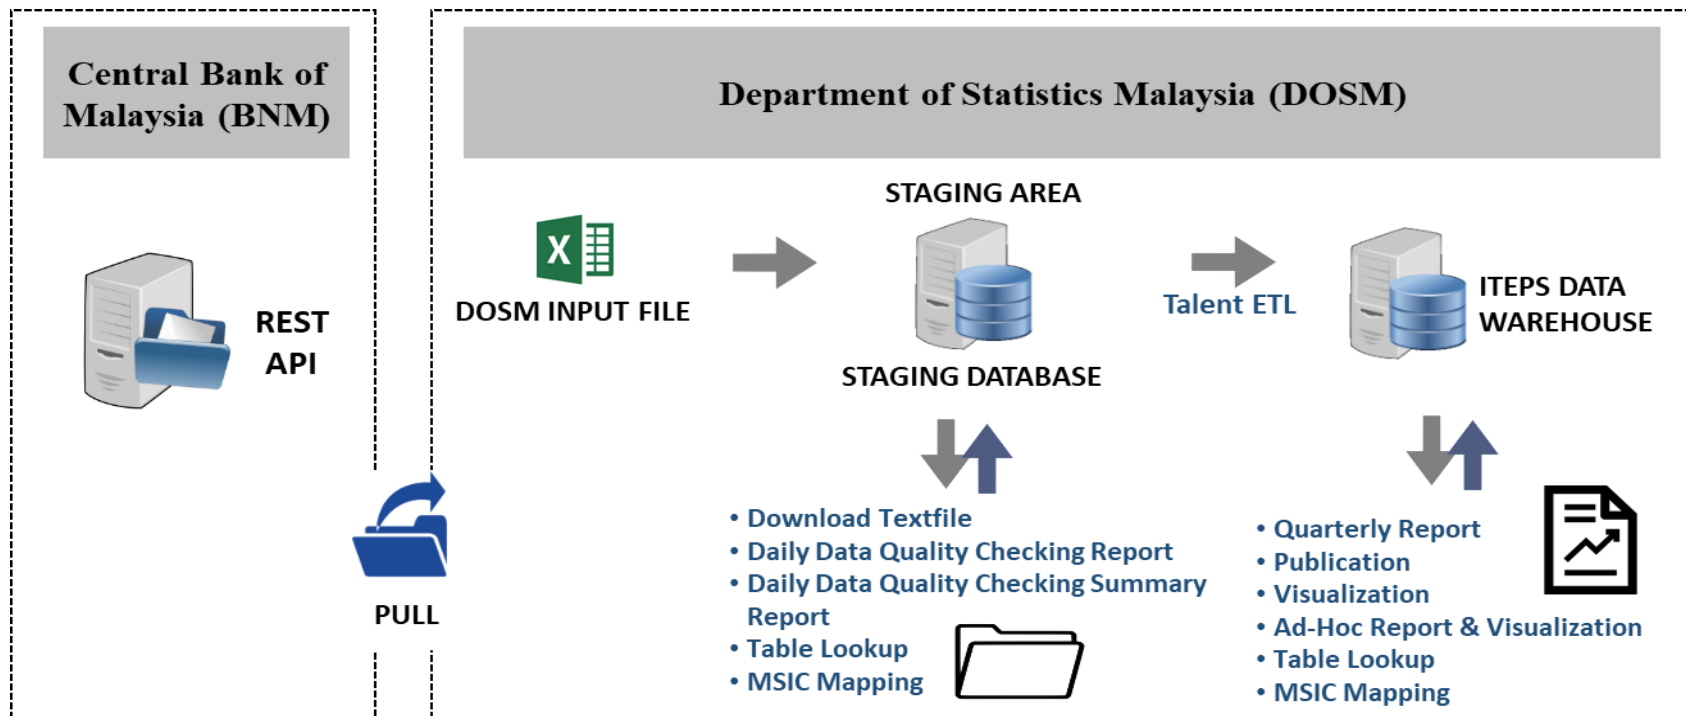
Central Bank of Malaysia (BNM)

REST API

PULL

Department of Statistics Malaysia (DOSM)

DOSM INPUT FILE

STAGING AREA

STAGING DATABASE

Talent ETL

ITEPS DATA WAREHOUSE

• Download Textfile
• Daily Data Quality Checking Report
• Daily Data Quality Checking Summary Report
• Table Lookup
• MSIC Mapping

• Quarterly Report
• Publication
• Visualization
• Ad-Hoc Report & Visualization
• Table Lookup
• MSIC Mapping